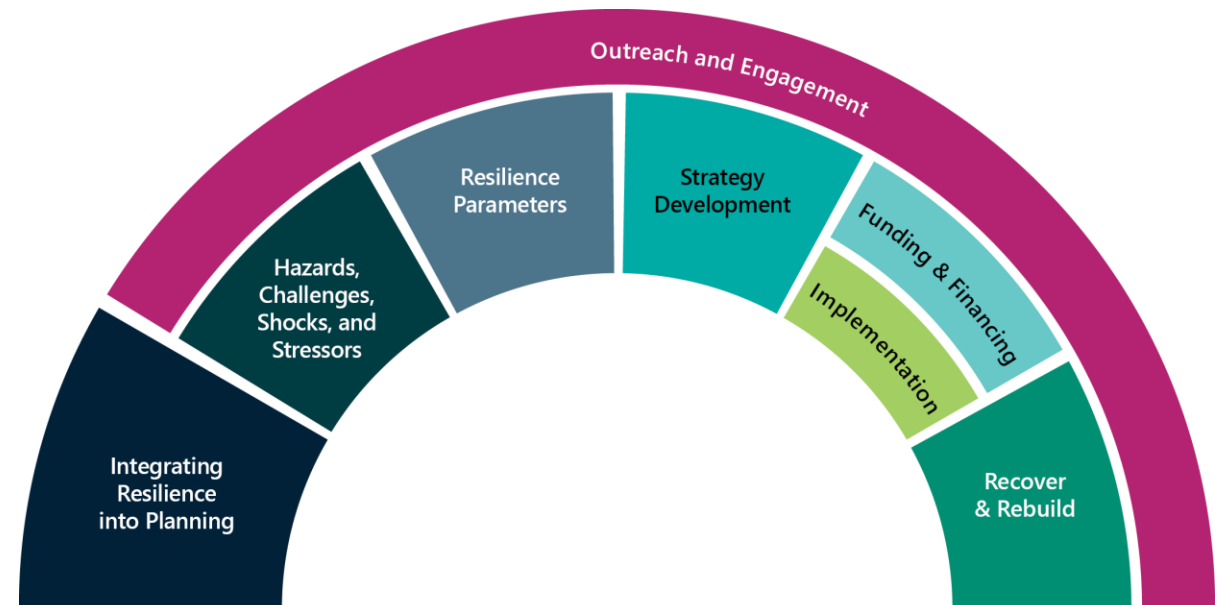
Outreach and Engagement

Integrating Resilience into Planning

Hazards, Challenges, Shocks, and Stressors

Resilience Parameters

Strategy Development

Funding & Financing

Implementation

Recover & Rebuild